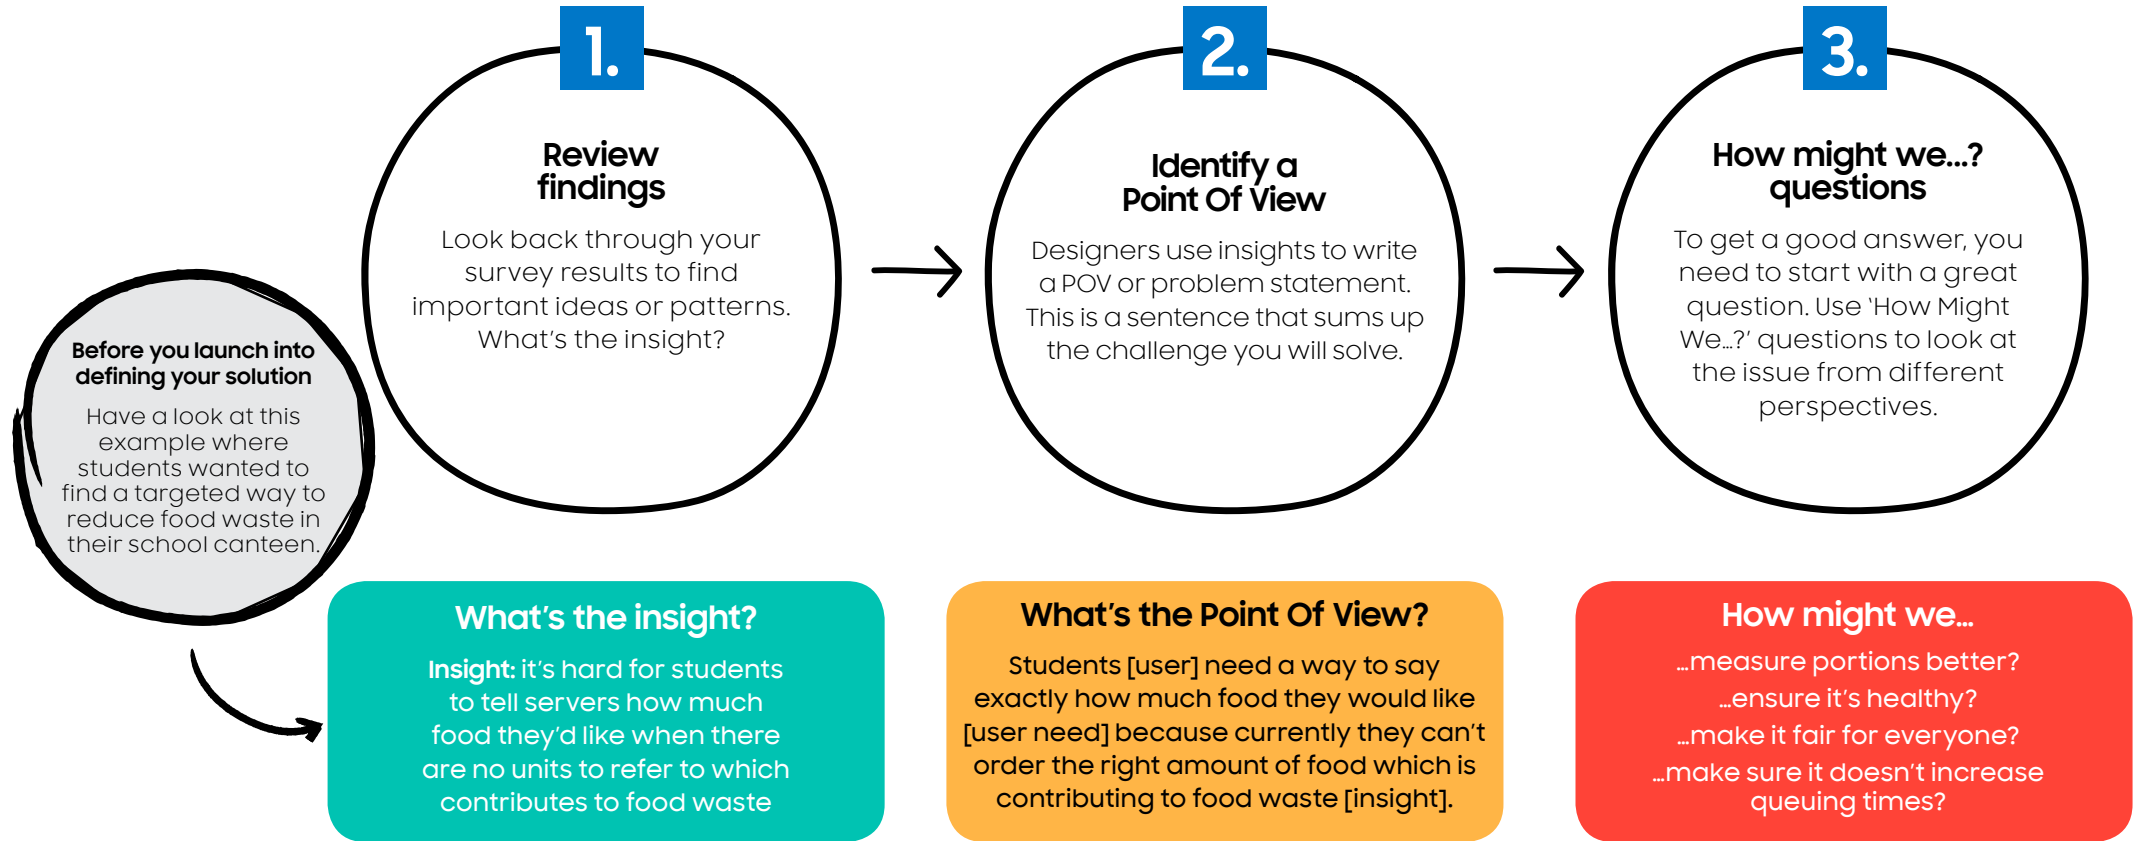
Before you launch into defining your solution

Have a look at this example where students wanted to find a targeted way to reduce food waste in their school canteen.

1.

Review findings

Look back through your survey results to find important ideas or patterns. What's the insight?

2.

Identify a Point Of View

Designers use insights to write a POV or problem statement. This is a sentence that sums up the challenge you will solve.

3.

How might we...? questions

To get a good answer, you need to start with a great question. Use 'How Might We...?' questions to look at the issue from different perspectives.

What's the insight?

Insight: it's hard for students to tell servers how much food they'd like when there are no units to refer to which contributes to food waste

What's the Point Of View?

Students [user] need a way to say exactly how much food they would like [user need] because currently they can't order the right amount of food which is contributing to food waste [insight].

How might we...

...measure portions better?

...ensure it's healthy?

...make it fair for everyone?

...make sure it doesn't increase queuing times?